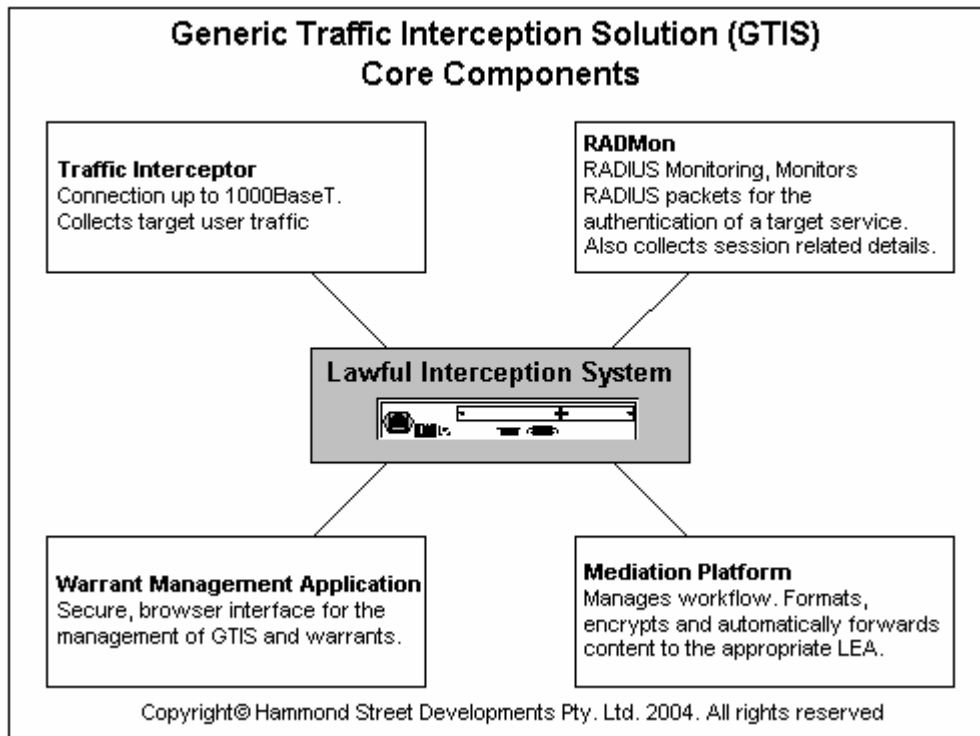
Generic Traffic Interception Solution (GTIS)
Core Components

Traffic Interceptor
Connection up to 1000BaseT. Collects target user traffic

RADMon
RADIUS Monitoring, Monitors RADIUS packets for the authentication of a target service. Also collects session related details.

Lawful Interception System

Warrant Management Application
Secure, browser interface for the management of GTIS and warrants.

Mediation Platform
Manages workflow. Formats, encrypts and automatically forwards content to the appropriate LEA.

Copyright© Hammond Street Developments Pty. Ltd. 2004. All rights reserved